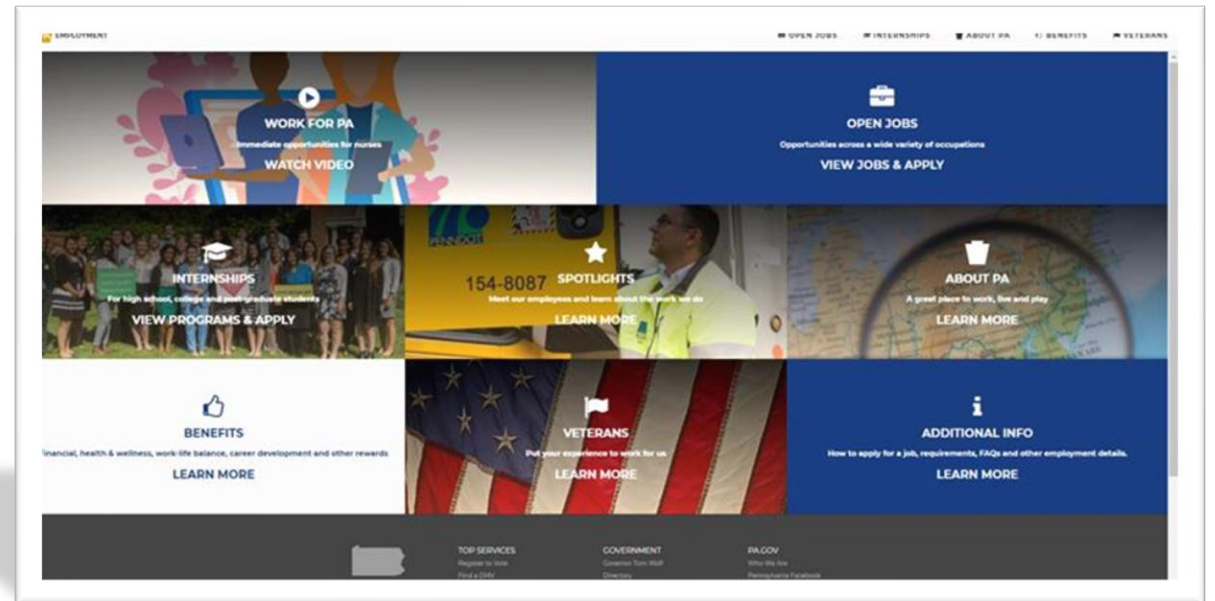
EMPLOYMENT

OPEN JOBS INTERNSHIPS ABOUT PA BENEFITS VETERANS

WORK FOR PA
Immediate opportunities for nurses
WATCH VIDEO

OPEN JOBS
Opportunities across a wide variety of occupations
VIEW JOBS & APPLY

INTERNSHIPS
For high school, college and post-graduate students
VIEW PROGRAMS & APPLY

154-8087
SPOTLIGHTS
Meet our employees and learn about the work we do
LEARN MORE

ABOUT PA
A great place to work, live and play
LEARN MORE

BENEFITS
Financial, health & wellness, work-life balance, career development and other rewards
LEARN MORE

VETERANS
Put your experience to work for us
LEARN MORE

ADDITIONAL INFO
How to apply for a job, requirements, FAQs and other employment details.
LEARN MORE

TOP SERVICES
Register to Vote
Find a DMV

GOVERNMENT
Governor Tom Wolf
Directory

PA.GOV
Who We Are
Pennsylvania Facebook